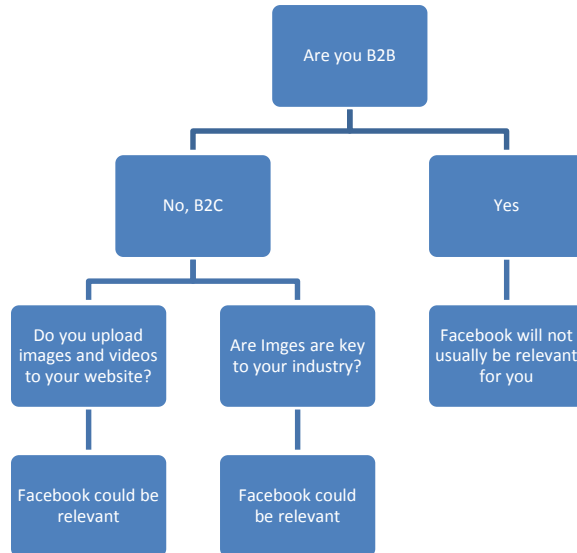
Are you B2B

No, B2C

Yes

Do you upload images and videos to your website?

Are Imges are key to your industry?

Facebook will not usually be relevant for you

Facebook could be relevant

Facebook could be relevant